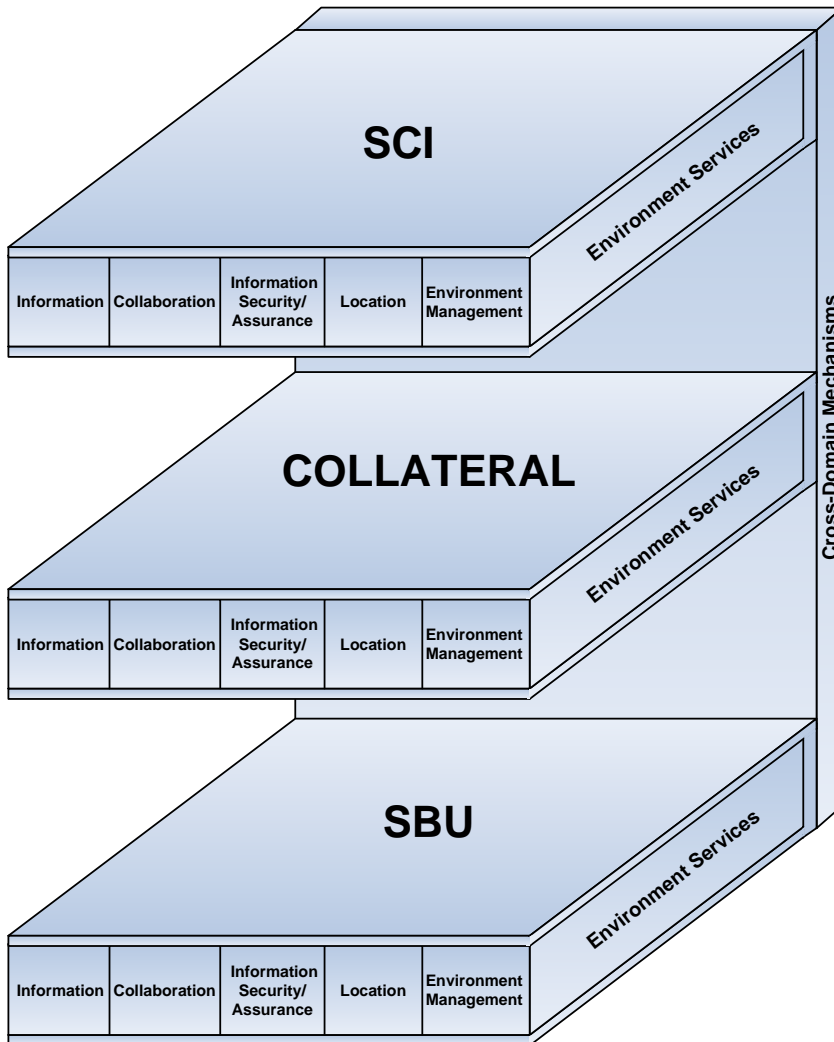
SCI

Environment Services

| Information | Collaboration | Information Security/ Assurance | Location | Environment Management |
|---|---|---|---|---|

COLLATERAL

Environment Services

| Information | Collaboration | Information Security/ Assurance | Location | Environment Management |
|---|---|---|---|---|

SBU

Environment Services

| Information | Collaboration | Information Security/ Assurance | Location | Environment Management |
|---|---|---|---|---|

Cross-Domain Mechanisms